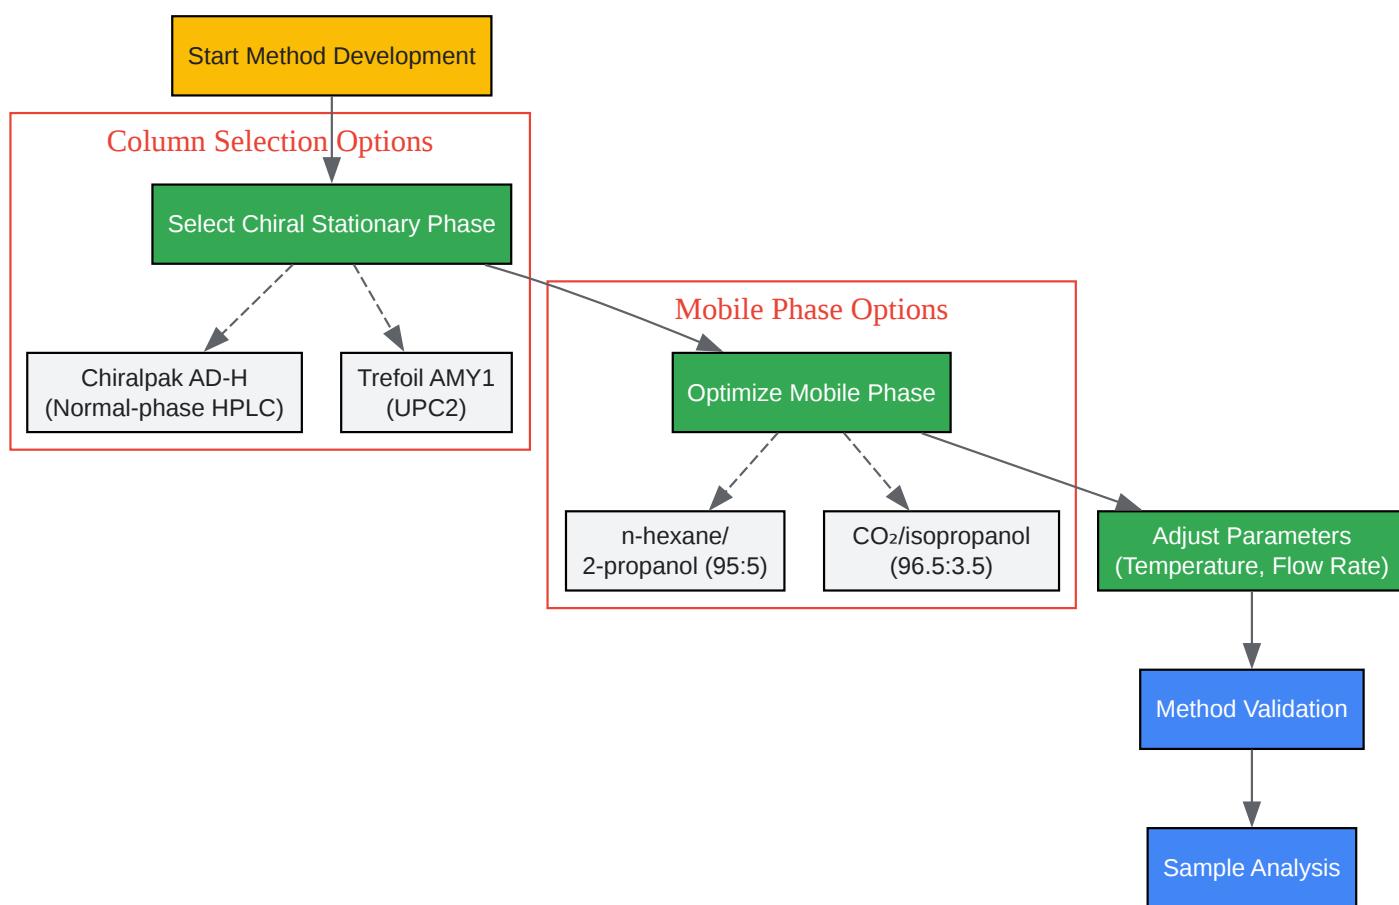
Start Method Development

Column Selection Options

Select Chiral Stationary Phase

Chiralpak AD-H (Normal-phase HPLC)

Trefoil AMY1 (UPC2)

Mobile Phase Options

Optimize Mobile Phase

n-hexane/ 2-propanol (95:5)

$CO_2$/isopropanol (96.5:3.5)

Adjust Parameters (Temperature, Flow Rate)

Method Validation

Sample Analysis